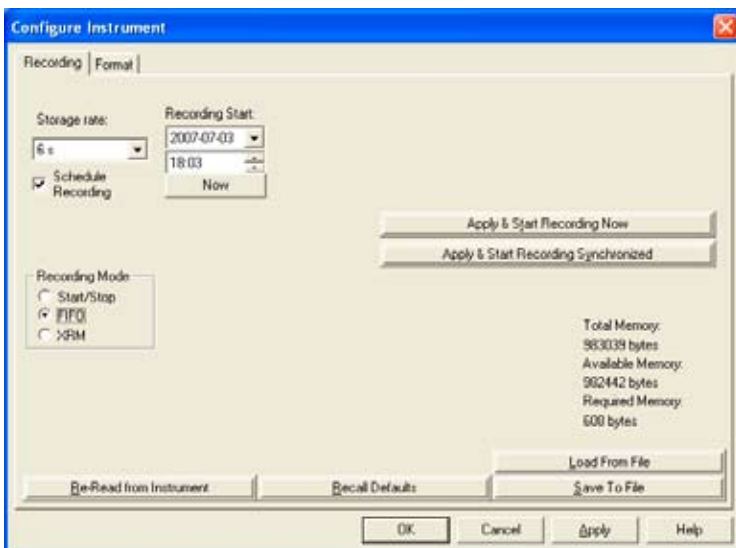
Configure Instrument

Recording | Format

Storage rate:
6 s

Schedule Recording

Recording Start:
2007-07-03
18:03
Now

Apply & Start Recording Now

Apply & Start Recording Synchronized

Recording Mode
Start/Stop
FIFO
XRM

Total Memory:
983039 bytes
Available Memory:
982442 bytes
Required Memory:
600 bytes

Load From File

Re-Read from Instrument

Recall Defaults

Save To File

OK

Cancel

Apply

Help